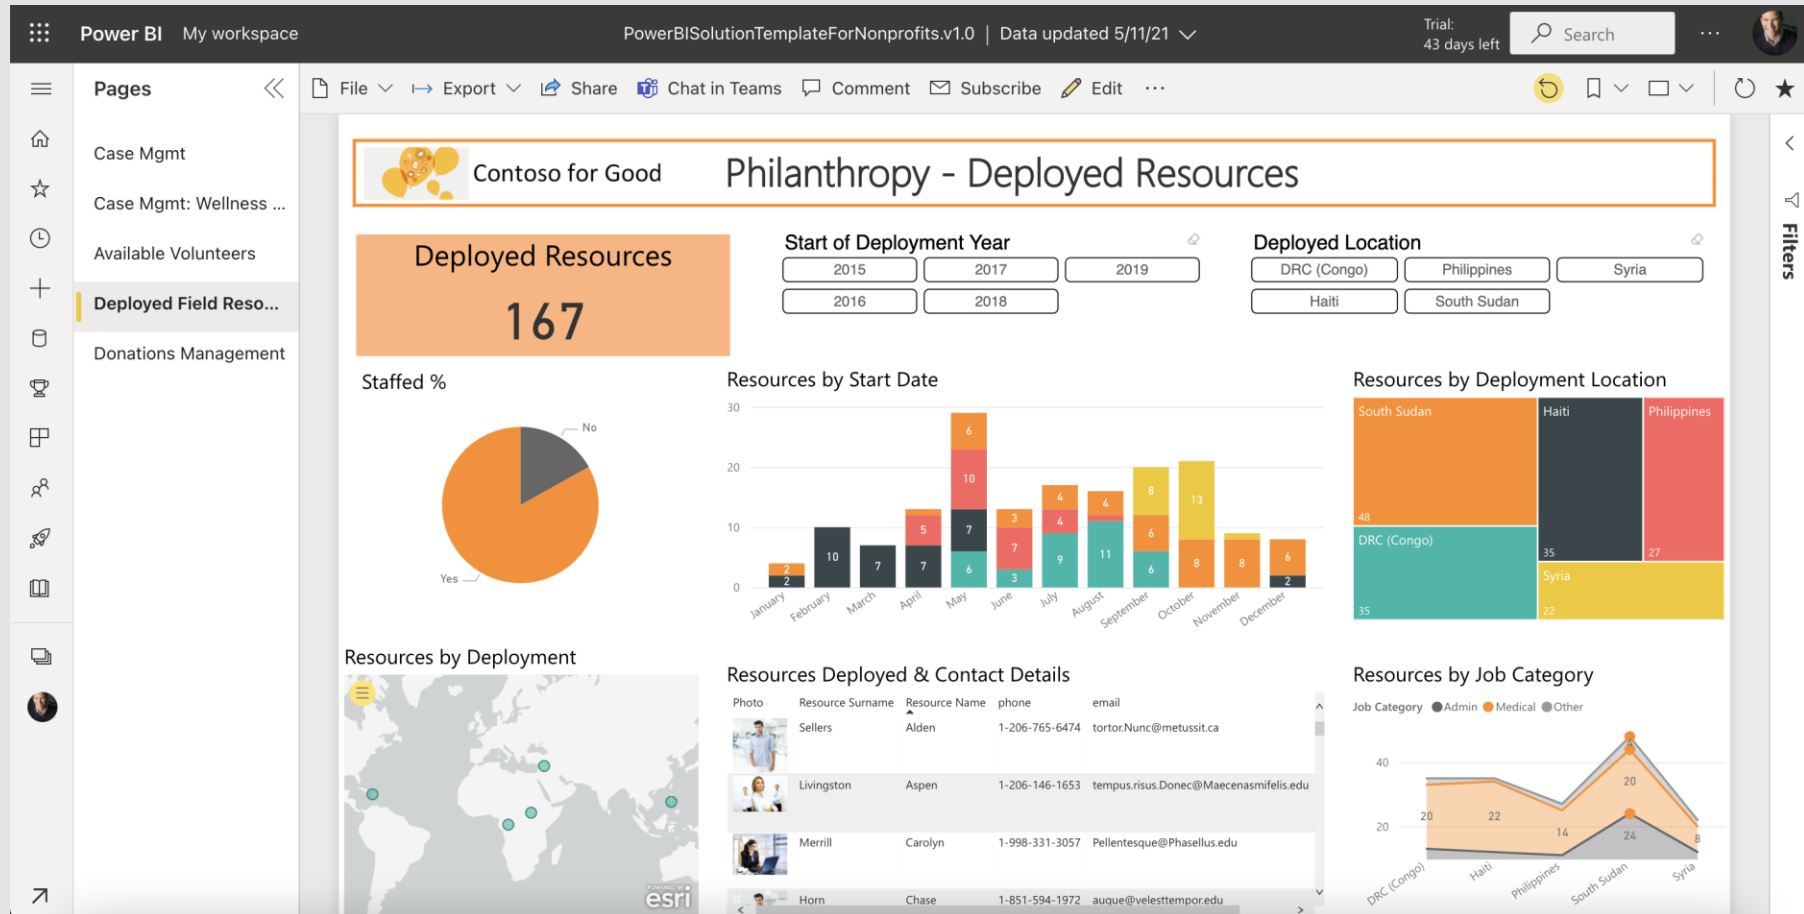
Power BI My workspace PowerBISolutionTemplateForNonprofits.v1.0 | Data updated 5/11/21 Trial: 43 days left Search

Pages

Case Mgmt
Case Mgmt: Wellness ...
Available Volunteers
Deployed Field Reso...
Donations Management

File Export Share Chat in Teams Comment Subscribe Edit ···

Contoso for Good Philanthropy - Deployed Resources

Deployed Resources
167

Start of Deployment Year
2015 2017 2019
2016 2018

Deployed Location
DRC (Congo) Philippines Syria
Haiti South Sudan

Staffed %
No
Yes

Resources by Start Date
30
20
10
0
January February March April May June July August September October November December
2 2 10 7 5 7 6 10 7 6 3 7 3 4 4 9 4 11 8 6 6 13 8 8 6 2

Resources by Deployment Location
South Sudan 48
Haiti 35
Philippines 27
DRC (Congo) 35
Syria 22

Resources by Deployment

Resources Deployed & Contact Details
| Photo | Resource Surname | Resource Name | phone | email |
|---|---|---|---|---|
| | Sellers | Alden | 1-206-765-6474 | tortor.Nunc@metussit.ca |
| | Livingston | Aspen | 1-206-146-1653 | tempus.risus.Donec@Maecenasmifelis.edu |
| | Merrill | Carolyn | 1-998-331-3057 | Pellentesque@Phasellus.edu |
| | Horn | Chase | 1-851-594-1972 | augue@velesttempor.edu |

Resources by Job Category
Job Category Admin Medical Other
40
20
20 22 14 20 24 8
DRC (Congo) Haiti Philippines South Sudan Syria

Filters

esri